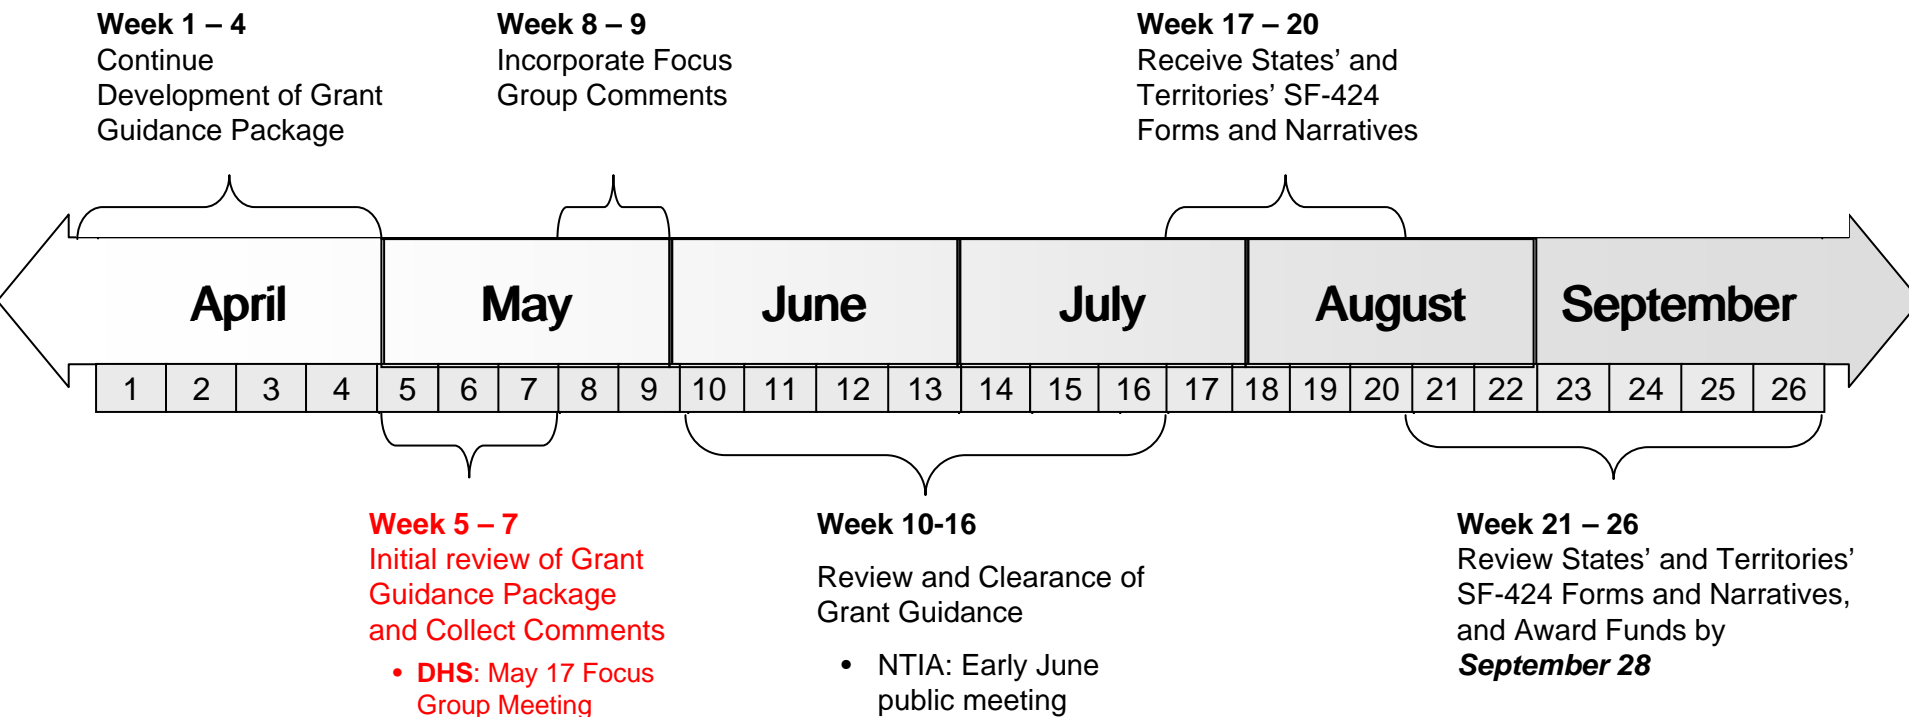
**Week 1 – 4**
Continue Development of Grant Guidance Package

**Week 8 – 9**
Incorporate Focus Group Comments

**Week 17 – 20**
Receive States' and Territories' SF-424 Forms and Narratives

April | May | June | July | August | September

| 1 | 2 | 3 | 4 | 5 | 6 | 7 | 8 | 9 | 10 | 11 | 12 | 13 | 14 | 15 | 16 | 17 | 18 | 19 | 20 | 21 | 22 | 23 | 24 | 25 | 26 |
|---|---|---|---|---|---|---|---|---|---|---|---|---|---|---|---|---|---|---|---|---|---|---|---|---|---|

**Week 5 – 7**
Initial review of Grant Guidance Package and Collect Comments
• **DHS**: May 17 Focus Group Meeting

**Week 10-16**
Review and Clearance of Grant Guidance
• NTIA: Early June public meeting

**Week 21 – 26**
Review States' and Territories' SF-424 Forms and Narratives, and Award Funds by ***September 28***